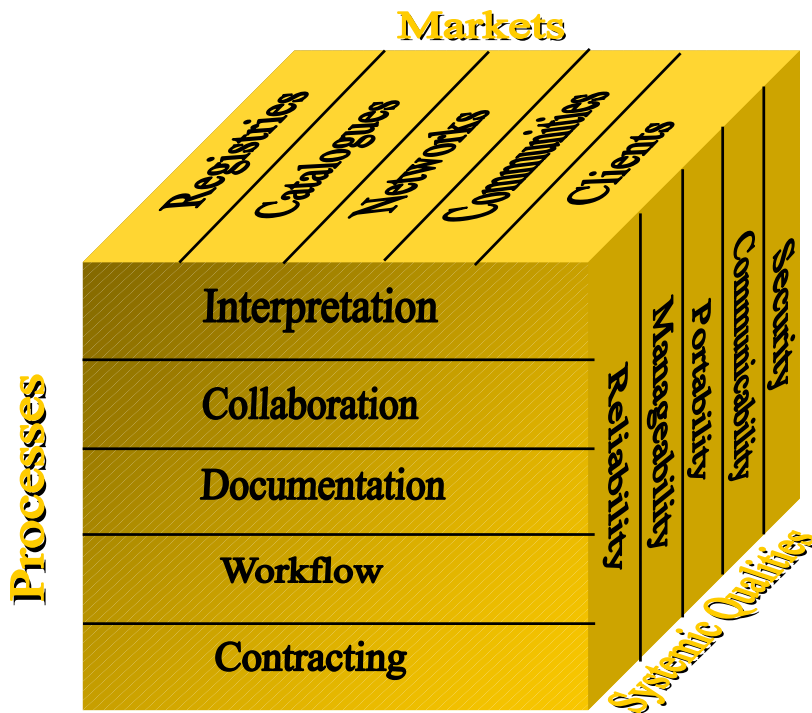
Markets

Registries
Catalogues
Networks
Communities
Clients

Processes

Interpretation
Collaboration
Documentation
Workflow
Contracting

Reliability
Manageability
Portability
Communicability
Security

Systemic Qualities